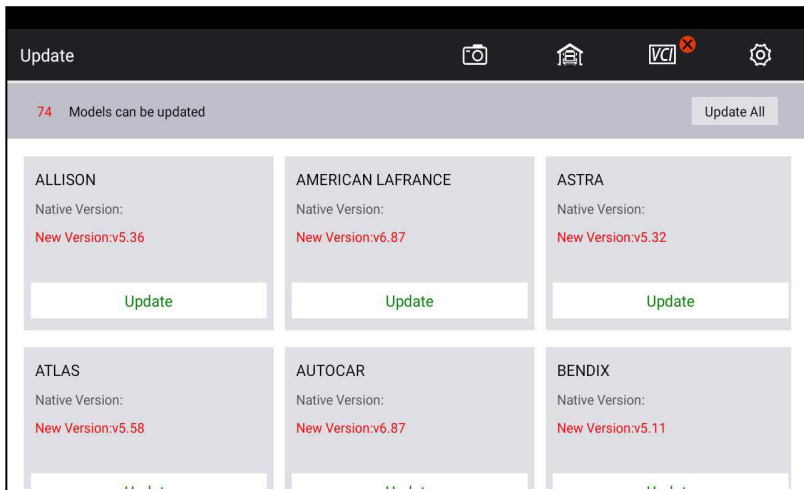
Update

VCI

74 Models can be updated

Update All

ALLISON
Native Version:
New Version:v5.36
Update

AMERICAN LAFRANCE
Native Version:
New Version:v6.87
Update

ASTRA
Native Version:
New Version:v5.32
Update

ATLAS
Native Version:
New Version:v5.58
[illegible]

AUTOCAR
Native Version:
New Version:v6.87
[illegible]

BENDIX
Native Version:
New Version:v5.11
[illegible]